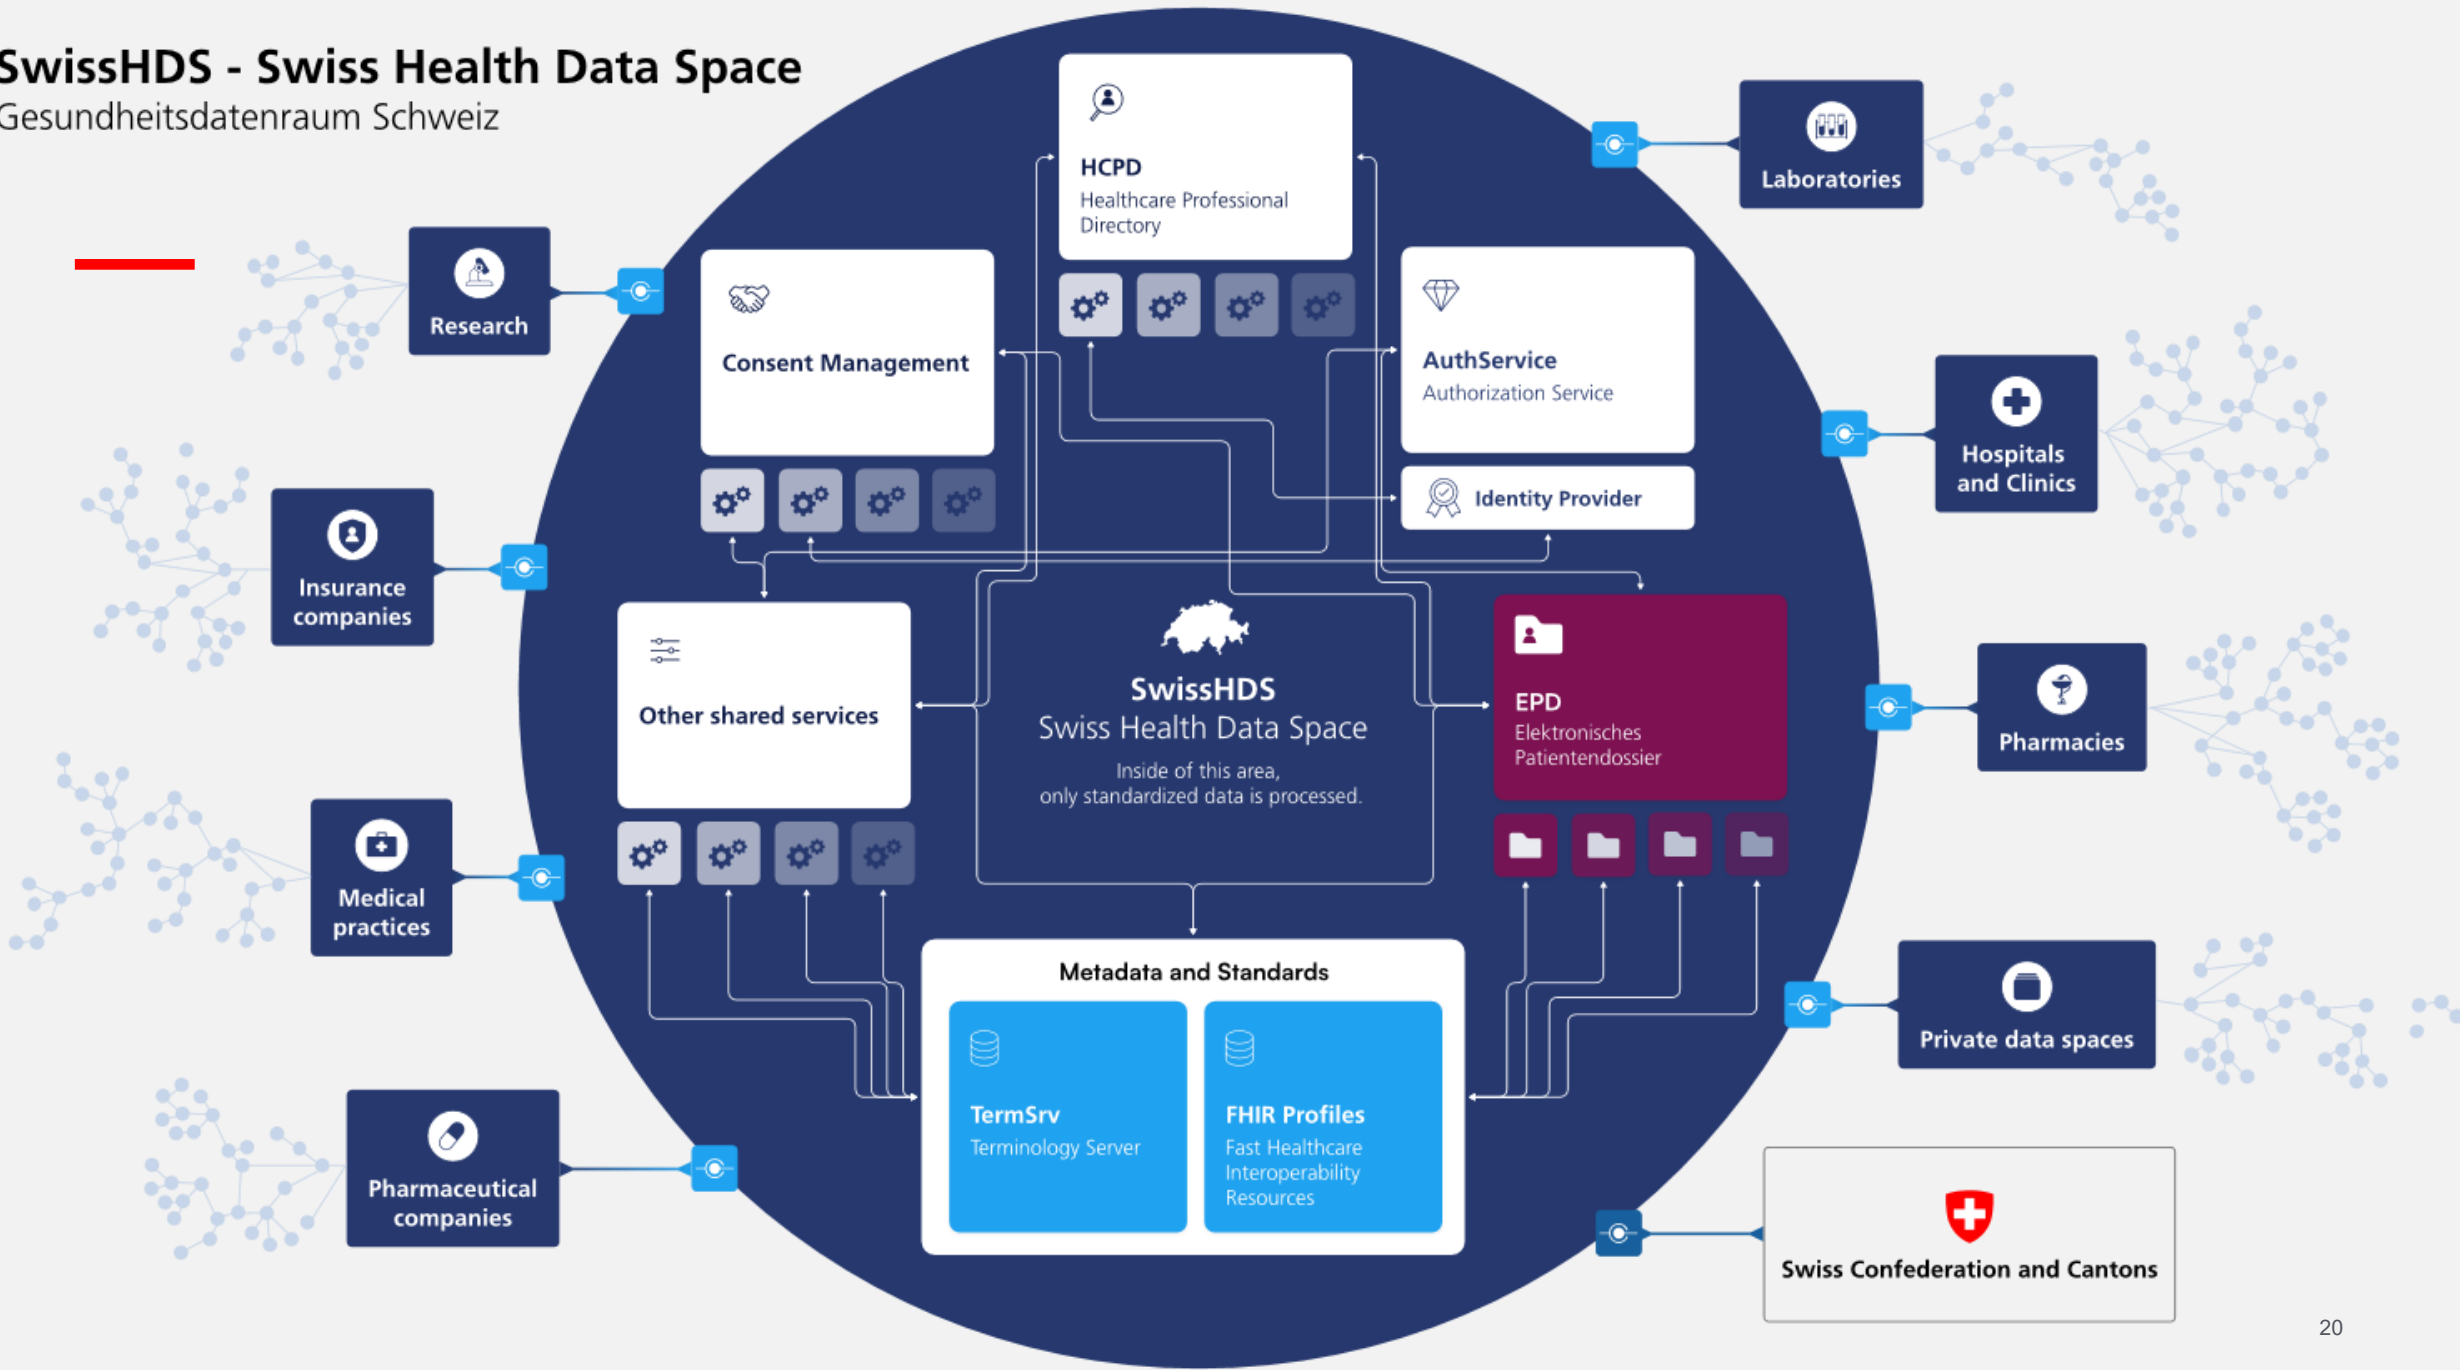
SwissHDS - Swiss Health Data Space
Gesundheitsdatenraum Schweiz

Research

Insurance companies

Medical practices

Pharmaceutical companies

HCPD
Healthcare Professional Directory

Consent Management

AuthService
Authorization Service

Identity Provider

Other shared services

SwissHDS
Swiss Health Data Space
Inside of this area, only standardized data is processed.

EPD
Elektronisches Patientendossier

Metadata and Standards

TermSrv
Terminology Server

FHIR Profiles
Fast Healthcare Interoperability Resources

Laboratories

Hospitals and Clinics

Pharmacies

Private data spaces

Swiss Confederation and Cantons

20